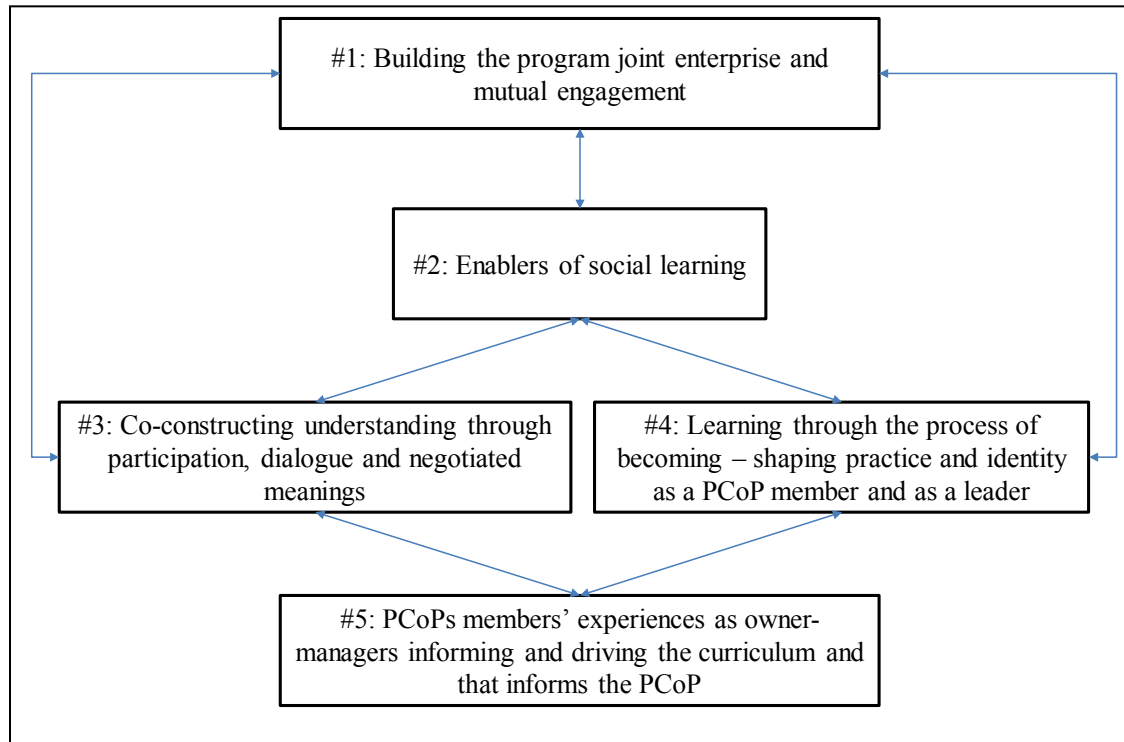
#1: Building the program joint enterprise and mutual engagement

#2: Enablers of social learning

#3: Co-constructing understanding through participation, dialogue and negotiated meanings

#4: Learning through the process of becoming – shaping practice and identity as a PCoP member and as a leader

#5: PCoPs members' experiences as owner-managers informing and driving the curriculum and that informs the PCoP